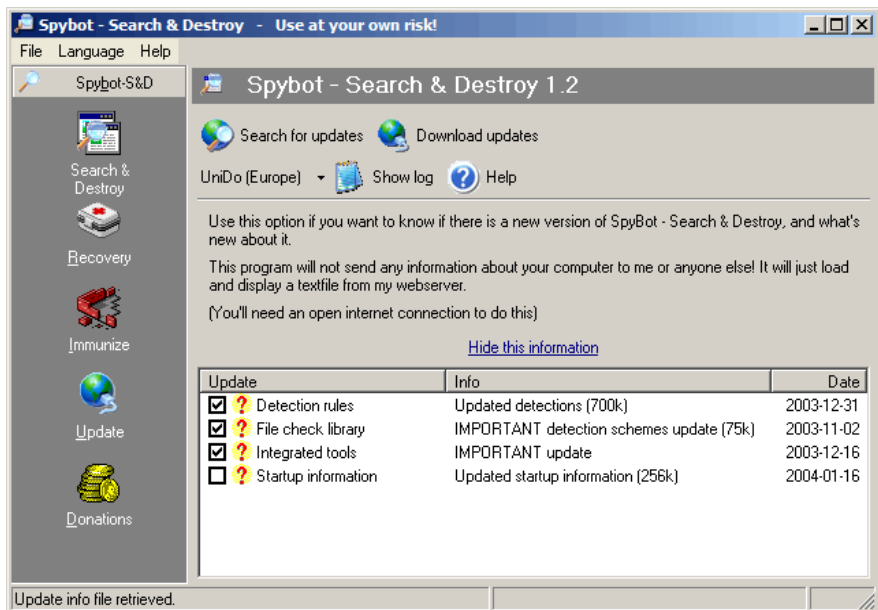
Spybot - Search & Destroy - Use at your own risk!

File Language Help

Spybot-S&D

Search & Destroy

Recovery

Immunize

Update

Donations

Spybot - Search & Destroy 1.2

Search for updates Download updates

UniDo (Europe) Show log Help

Use this option if you want to know if there is a new version of SpyBot - Search & Destroy, and what's new about it.

This program will not send any information about your computer to me or anyone else! It will just load and display a textfile from my webserver.

(You'll need an open internet connection to do this)

Hide this information

| Update | Info | Date |
|---|---|---|
| ☑ Detection rules | Updated detections (700k) | 2003-12-31 |
| ☑ File check library | IMPORTANT detection schemes update (75k) | 2003-11-02 |
| ☑ Integrated tools | IMPORTANT update | 2003-12-16 |
| ☐ Startup information | Updated startup information (256k) | 2004-01-16 |

Update info file retrieved.